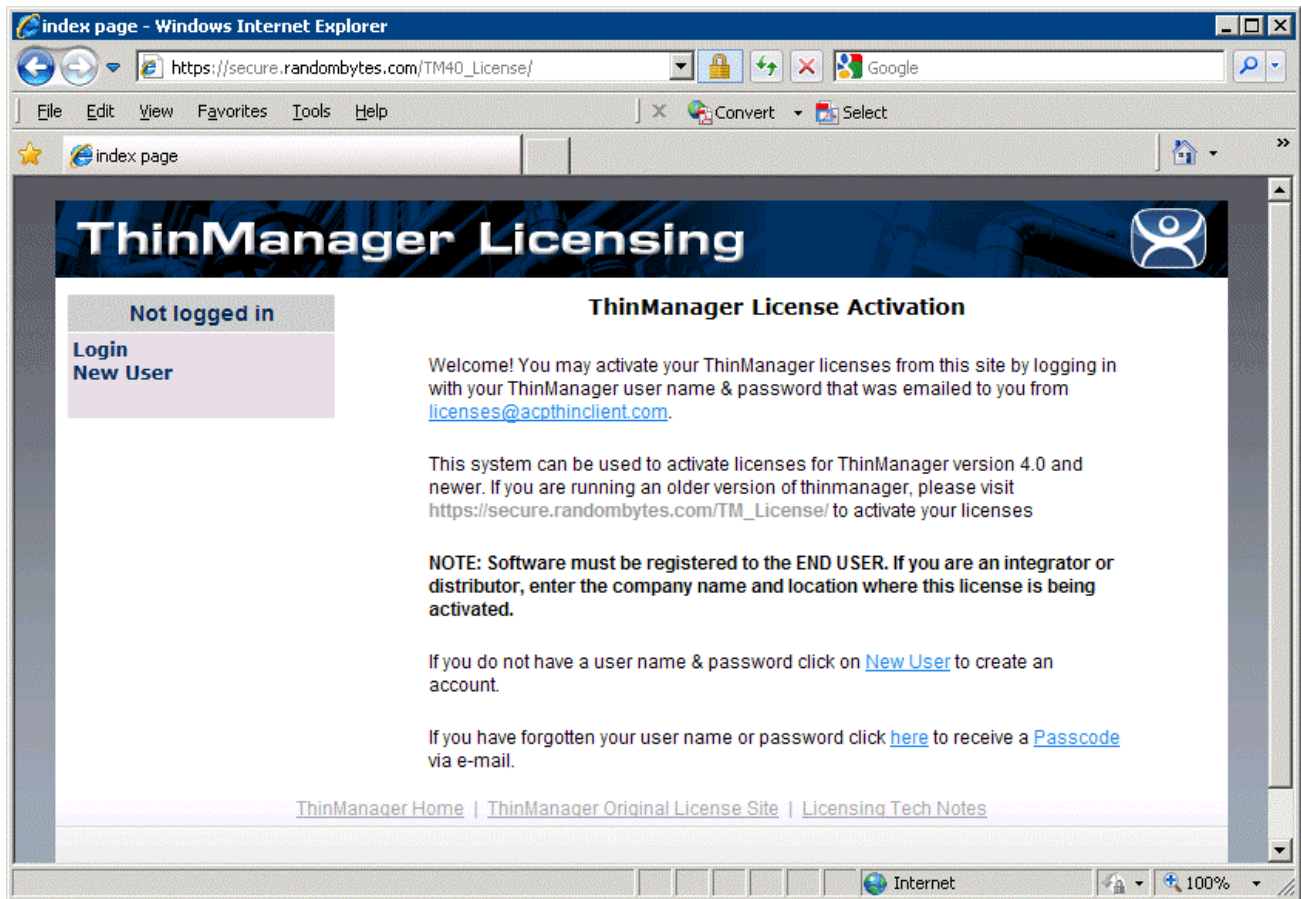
index page - Windows Internet Explorer

https://secure.randombytes.com/TM40_License/

Google

File Edit View Favorites Tools Help

Convert Select

index page

ThinManager Licensing

Not logged in

Login
New User

ThinManager License Activation

Welcome! You may activate your ThinManager licenses from this site by logging in with your ThinManager user name & password that was emailed to you from licenses@acpthinclient.com.

This system can be used to activate licenses for ThinManager version 4.0 and newer. If you are running an older version of thinmanager, please visit https://secure.randombytes.com/TM_License/ to activate your licenses

NOTE: Software must be registered to the END USER. If you are an integrator or distributor, enter the company name and location where this license is being activated.

If you do not have a user name & password click on New User to create an account.

If you have forgotten your user name or password click here to receive a Passcode via e-mail.

ThinManager Home | ThinManager Original License Site | Licensing Tech Notes

Internet

100%